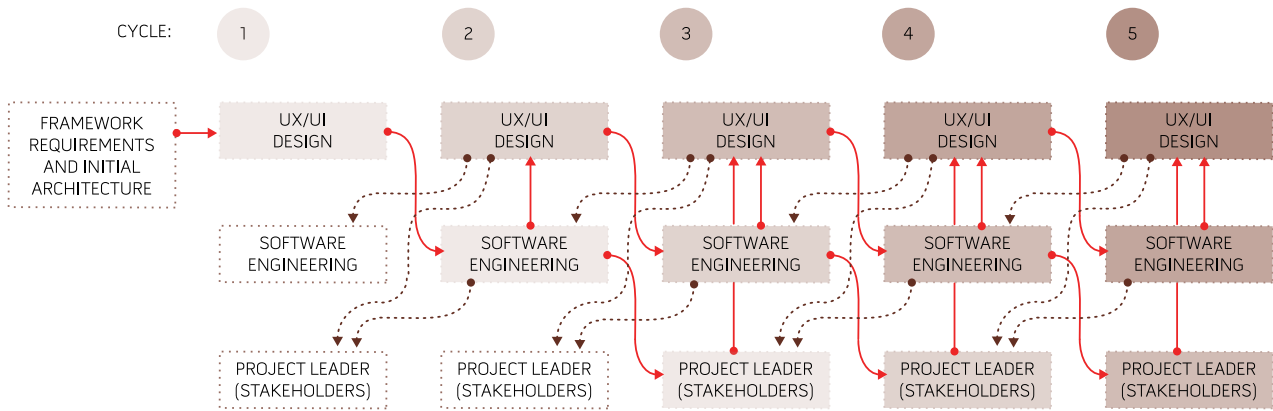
CYCLE: 1 2 3 4 5

FRAMEWORK REQUIREMENTS AND INITIAL ARCHITECTURE

UX/UI DESIGN

UX/UI DESIGN

UX/UI DESIGN

UX/UI DESIGN

UX/UI DESIGN

SOFTWARE ENGINEERING

SOFTWARE ENGINEERING

SOFTWARE ENGINEERING

SOFTWARE ENGINEERING

SOFTWARE ENGINEERING

PROJECT LEADER (STAKEHOLDERS)

PROJECT LEADER (STAKEHOLDERS)

PROJECT LEADER (STAKEHOLDERS)

PROJECT LEADER (STAKEHOLDERS)

PROJECT LEADER (STAKEHOLDERS)